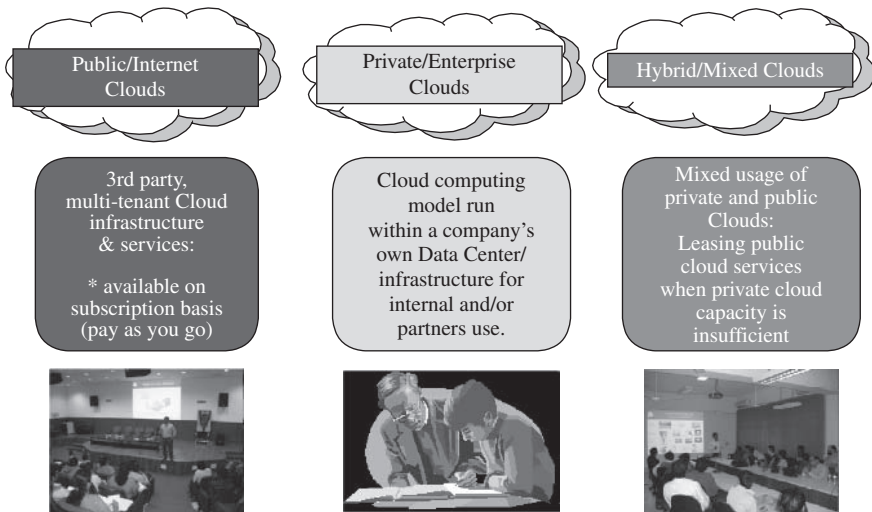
Public/Internet Clouds

Private/Enterprise Clouds

Hybrid/Mixed Clouds

3rd party, multi-tenant Cloud infrastructure & services:

* available on subscription basis (pay as you go)

Cloud computing model run within a company's own Data Center/ infrastructure for internal and/or partners use.

Mixed usage of private and public Clouds: Leasing public cloud services when private cloud capacity is insufficient